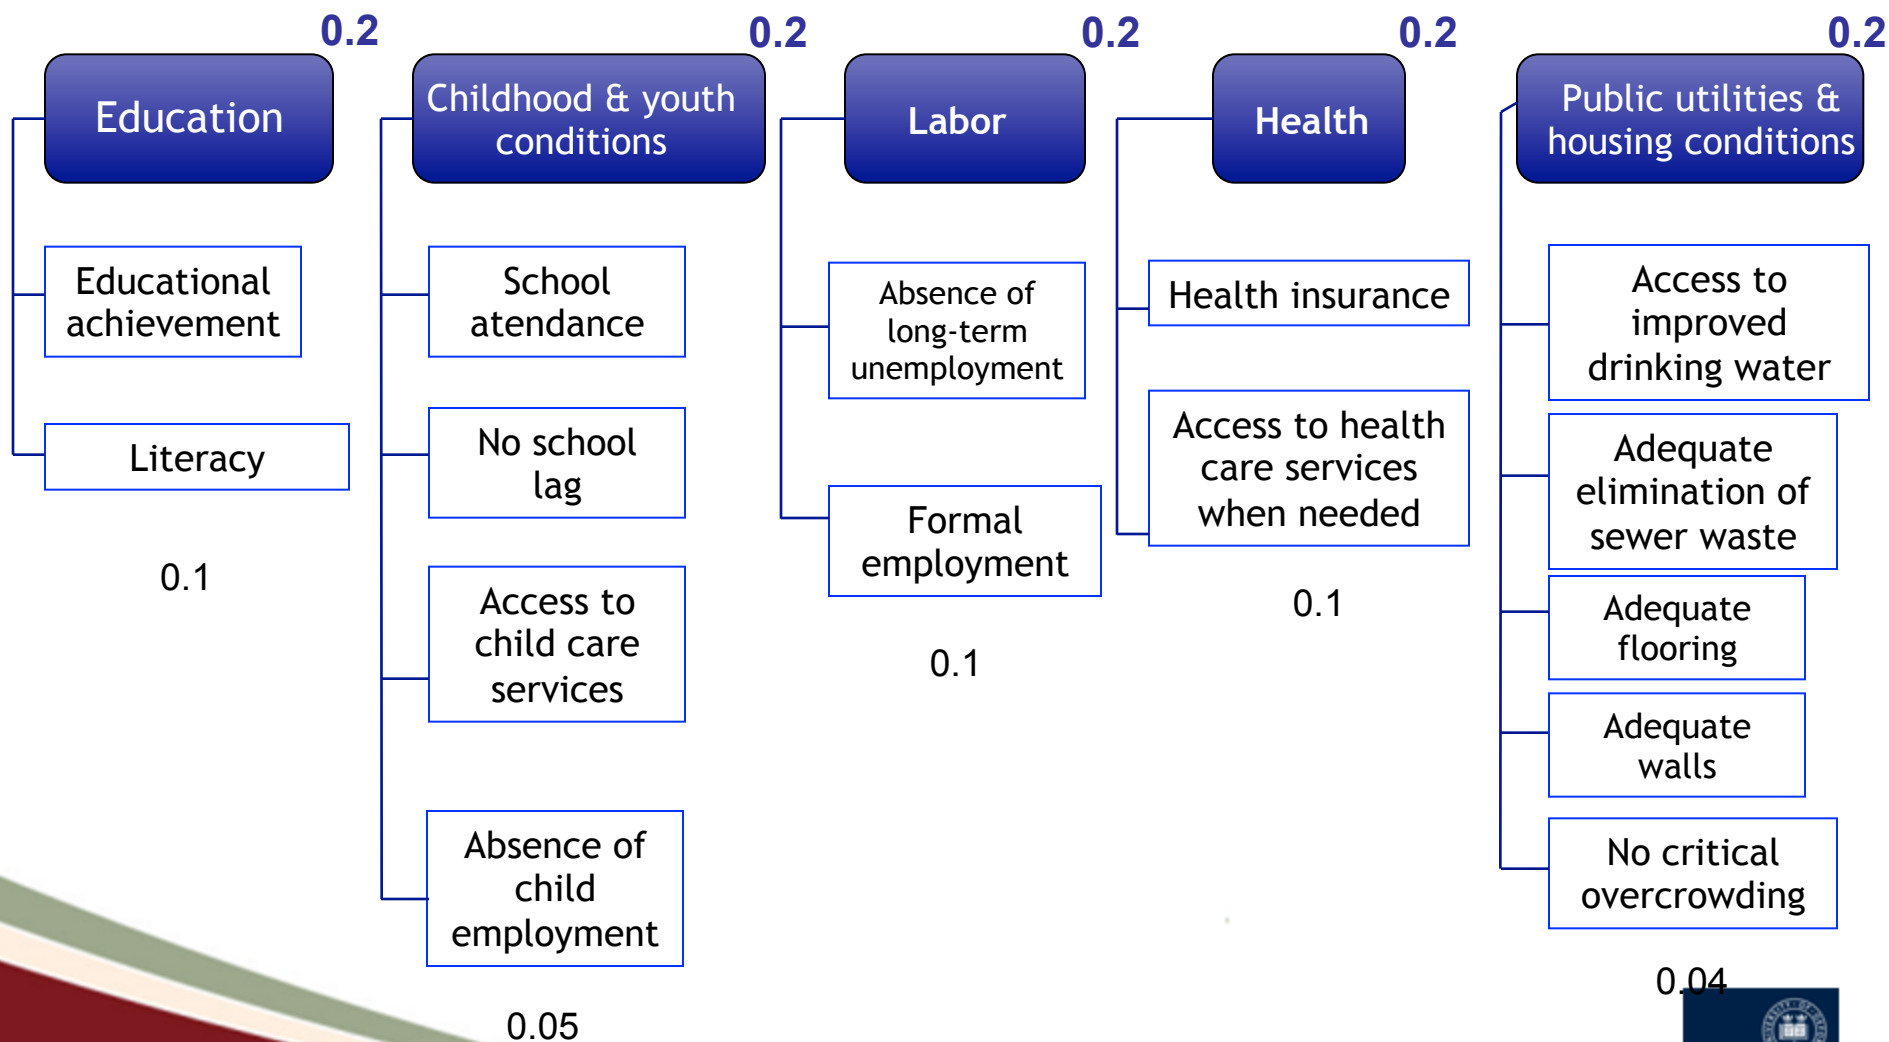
0.2
Education

Educational achievement

Literacy

0.1

0.2
Childhood & youth conditions

School atendance

No school lag

Access to child care services

Absence of child employment

0.05

0.2
Labor

Absence of long-term unemployment

Formal employment

0.1

0.2
Health

Health insurance

Access to health care services when needed

0.1

0.2
Public utilities & housing conditions

Access to improved drinking water

Adequate elimination of sewer waste

Adequate flooring

Adequate walls

No critical overcrowding

0.04